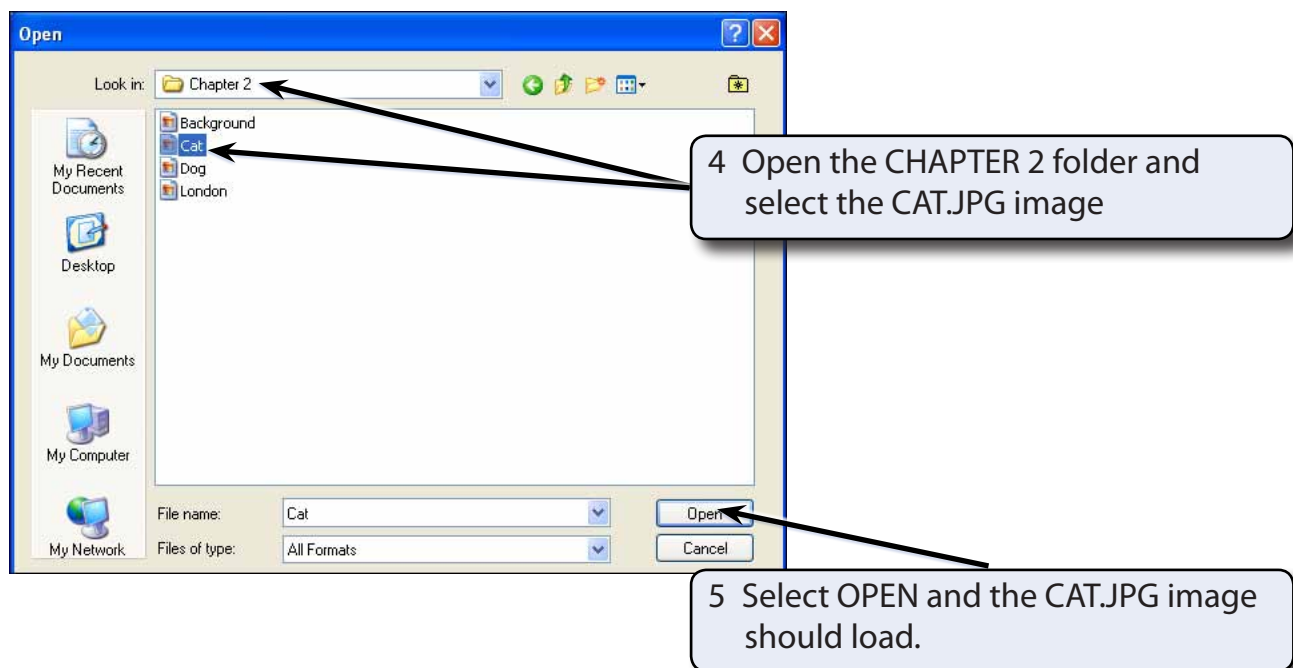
Open

Look in: Chapter 2

Background
Cat
Dog
London

My Recent Documents

Desktop

My Documents

My Computer

My Network

File name: Cat

Files of type: All Formats

Open

Cancel

4 Open the CHAPTER 2 folder and select the CAT.JPG image

5 Select OPEN and the CAT.JPG image should load.